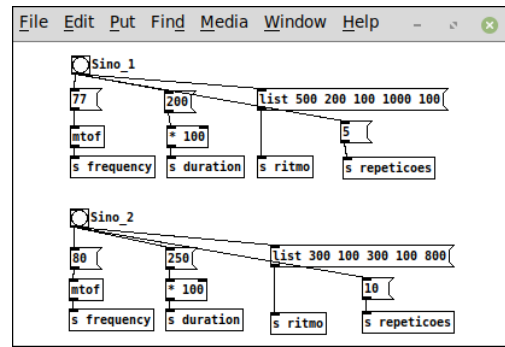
File Edit Put Find Media Window Help

Sino_1
77
200
list 500 200 100 1000 100
5
mtof
* 100
s frequency
s duration
s ritmo
s repeticoes

Sino_2
80
250
list 300 100 300 100 800
10
mtof
* 100
s frequency
s duration
s ritmo
s repeticoes